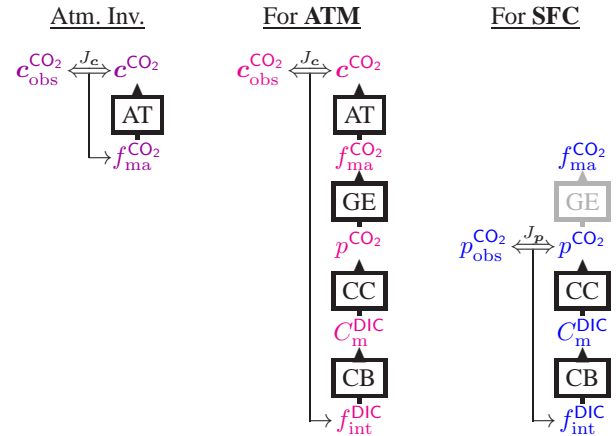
Atm. Inv.

$c_{\text{obs}}^{\text{CO}_2}$ $J_c$ $c^{\text{CO}_2}$

AT

$f_{\text{ma}}^{\text{CO}_2}$

For **ATM**

$c_{\text{obs}}^{\text{CO}_2}$ $J_c$ $c^{\text{CO}_2}$

AT

$f_{\text{ma}}^{\text{CO}_2}$

GE

$p^{\text{CO}_2}$

CC

$C_{\text{m}}^{\text{DIC}}$

CB

$f_{\text{int}}^{\text{DIC}}$

For **SFC**

$f_{\text{ma}}^{\text{CO}_2}$

GE

$p_{\text{obs}}^{\text{CO}_2}$ $J_p$ $p^{\text{CO}_2}$

CC

$C_{\text{m}}^{\text{DIC}}$

CB

$f_{\text{int}}^{\text{DIC}}$